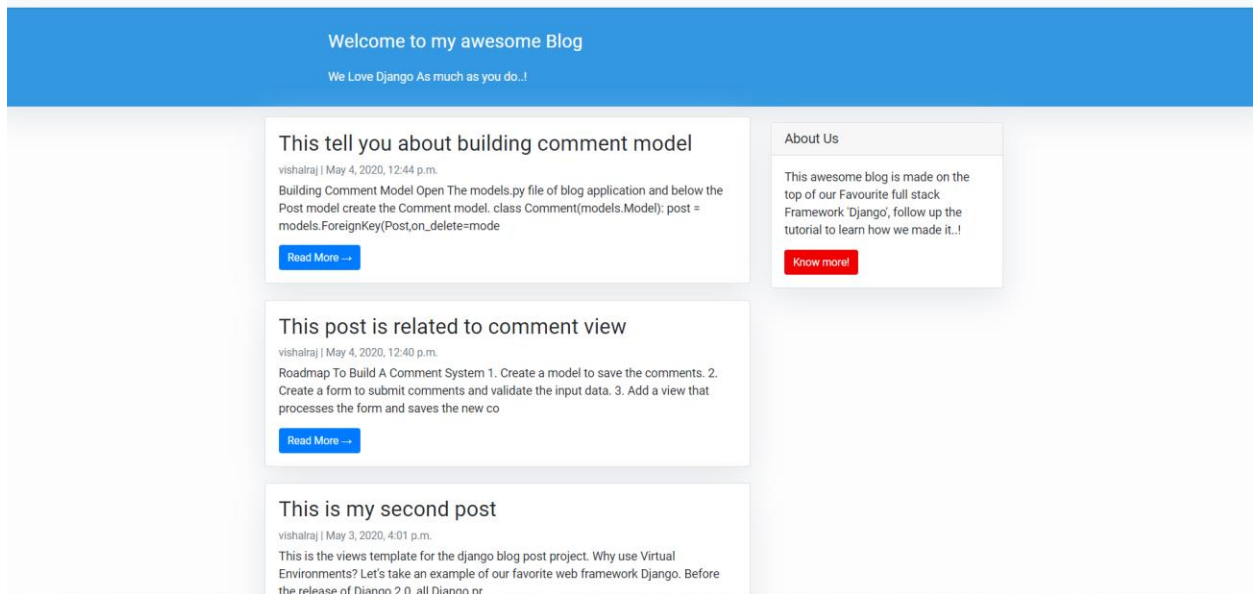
Welcome to my awesome Blog

We Love Django As much as you do..!

This tell you about building comment model

vishalraj | May 4, 2020, 12:44 p.m.

Building Comment Model Open The models.py file of blog application and below the Post model create the Comment model. class Comment(models.Model): post = models.ForeignKey(Post,on_delete=mode

Read More →

This post is related to comment view

vishalraj | May 4, 2020, 12:40 p.m.

Roadmap To Build A Comment System 1. Create a model to save the comments. 2. Create a form to submit comments and validate the input data. 3. Add a view that processes the form and saves the new co

Read More →

This is my second post

vishalraj | May 3, 2020, 4:01 p.m.

This is the views template for the django blog post project. Why use Virtual Environments? Let's take an example of our favorite web framework Django. Before the release of Django 2.0, all Django pr

About Us

This awesome blog is made on the top of our Favourite full stack Framework 'Django', follow up the tutorial to learn how we made it..!

Know more!